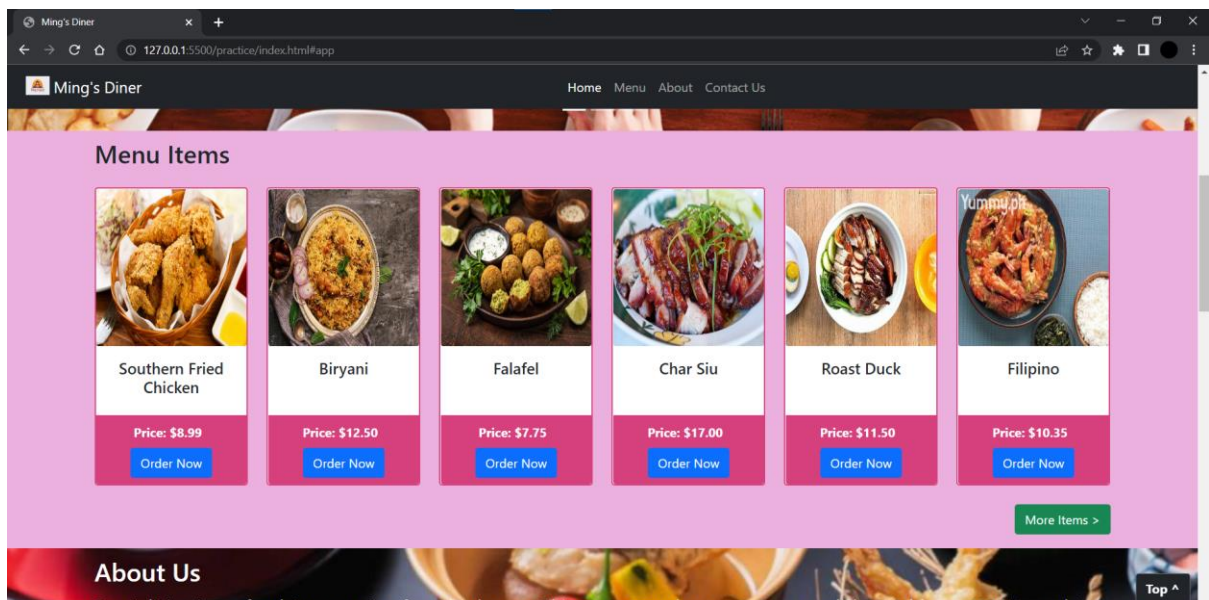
Ming's Diner
127.0.0.1:5500/practice/index.html#app

Ming's Diner
Home Menu About Contact Us

Menu Items

Yummy.pk

Southern Fried Chicken
Price: $8.99
Order Now

Biryani
Price: $12.50
Order Now

Falafel
Price: $7.75
Order Now

Char Siu
Price: $17.00
Order Now

Roast Duck
Price: $11.50
Order Now

Filipino
Price: $10.35
Order Now

More Items >

About Us

Top ^